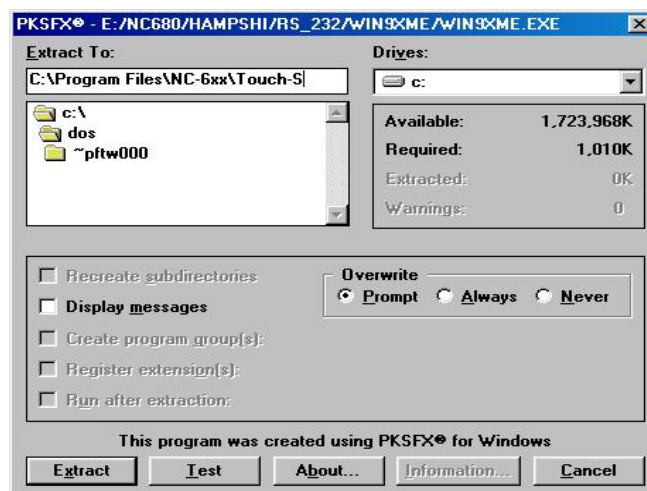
PKSFX® - E:/NC680/HAMPSHI/RS_232/WIN9XME/WIN9XME.EXE

Extract To:
C:\Program Files\NC-6xx\Touch-S

Drives:
c:

c:\
dos
~pftw000

Available: 1,723,968K
Required: 1,010K
Extracted: 0K
Warnings: 0

Recreate subdirectories
Display messages
Create program group(s):
Register extension(s):
Run after extraction:

Overwrite
Prompt
Always
Never

This program was created using PKSFX® for Windows

Extract
Test
About...
Information...
Cancel